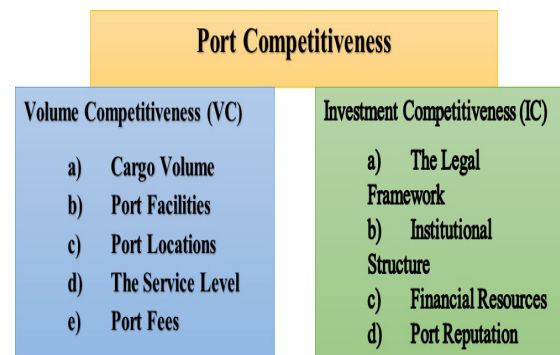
Port Competitiveness

Volume Competitiveness (VC)

a) Cargo Volume
b) Port Facilities
c) Port Locations
d) The Service Level
e) Port Fees

Investment Competitiveness (IC)

a) The Legal Framework
b) Institutional Structure
c) Financial Resources
d) Port Reputation